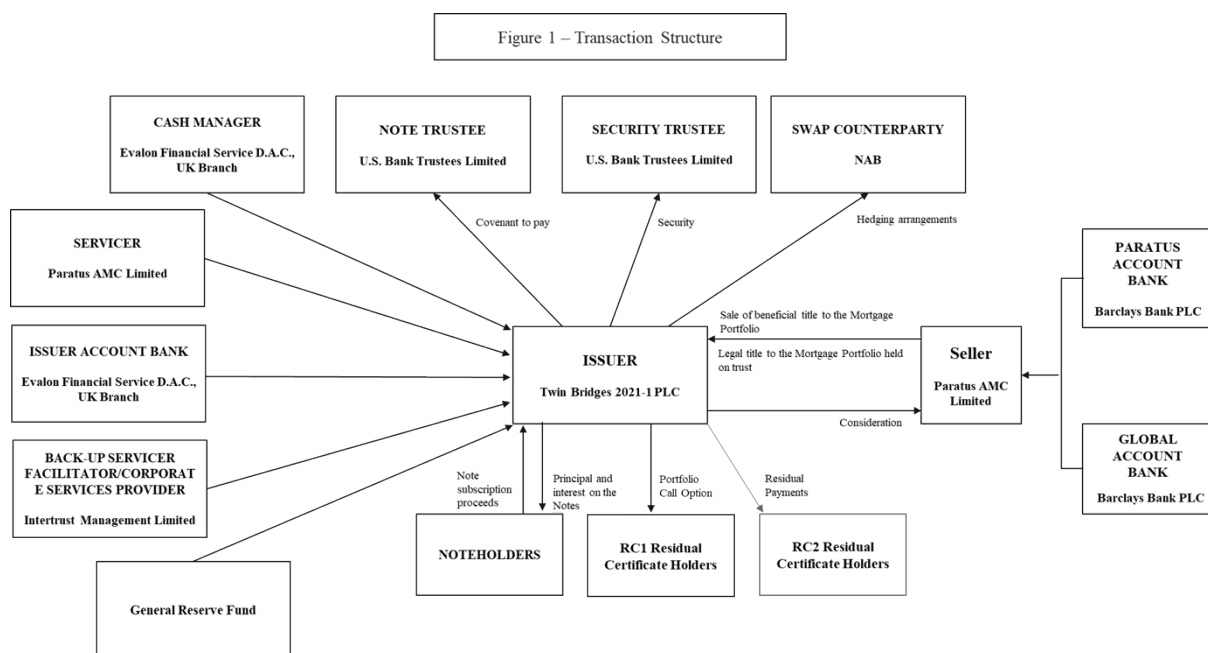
Figure 1 – Transaction Structure

CASH MANAGER
Evalon Financial Service D.A.C., UK Branch

NOTE TRUSTEE
U.S. Bank Trustees Limited

SECURITY TRUSTEE
U.S. Bank Trustees Limited

SWAP COUNTERPARTY
NAB

Covenant to pay

Security

Hedging arrangements

SERVICER
Paratus AMC Limited

PARATUS ACCOUNT BANK
Barclays Bank PLC

Sale of beneficial title to the Mortgage Portfolio

Legal title to the Mortgage Portfolio held on trust

ISSUER ACCOUNT BANK
Evalon Financial Service D.A.C., UK Branch

ISSUER
Twin Bridges 2021-1 PLC

Seller
Paratus AMC Limited

Consideration

GLOBAL ACCOUNT BANK
Barclays Bank PLC

BACK-UP SERVICER FACILITATOR/CORPORATE SERVICES PROVIDER
Intertrust Management Limited

Note subscription proceeds

Principal and interest on the Notes

Portfolio Call Option

Residual Payments

NOTEHOLDERS

RC1 Residual Certificate Holders

RC2 Residual Certificate Holders

General Reserve Fund